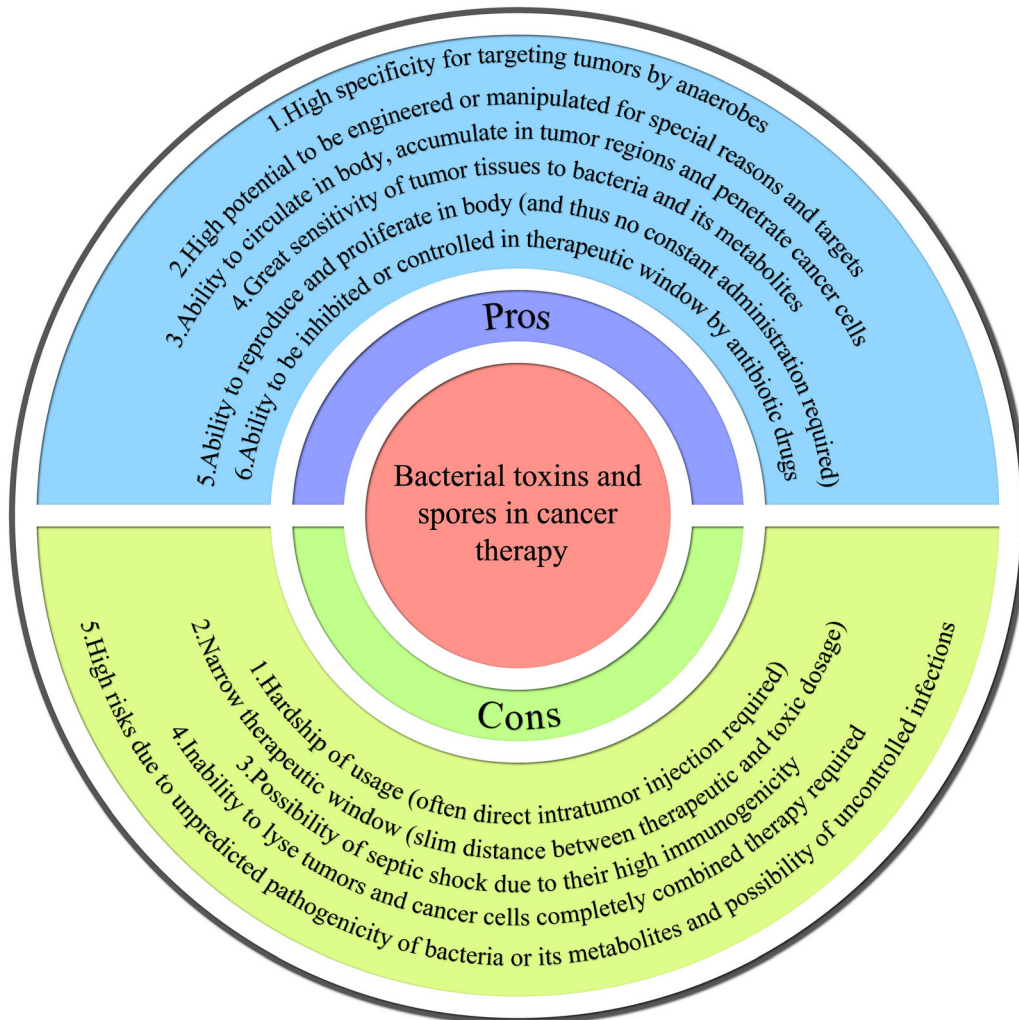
1.High specificity for targeting tumors by anaerobes
2.High potential to be engineered or manipulated for special reasons and targets
3.Ability to circulate in body, accumulate in tumor regions and penetrate cancer cells
4.Great sensitivity of tumor tissues to bacteria and its metabolites
5.Ability to reproduce and proliferate in body (and thus no constant administration required)
6.Ability to be inhibited or controlled in therapeutic window by antibiotic drugs

Pros

Bacterial toxins and spores in cancer therapy

Cons

1.Hardship of usage (often direct intratumor injection required)
2.Narrow therapeutic window (slim distance between therapeutic and toxic dosage)
3.Possibility of septic shock due to their high immunogenicity
4.Inability to lyse tumors and cancer cells completely combined therapy required
5.High risks due to unpredicted pathogenicity of bacteria or its metabolites and possibility of uncontrolled infections